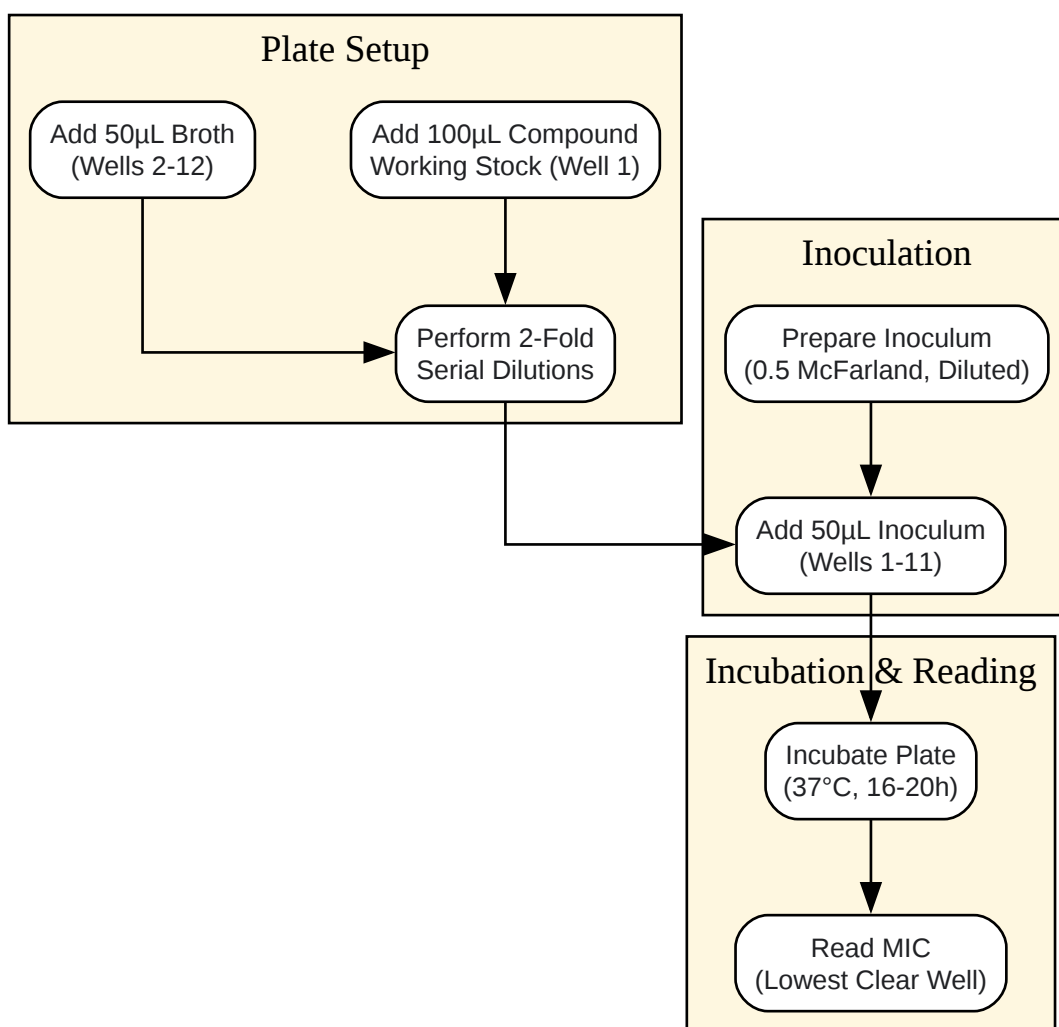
Plate Setup

Add 50µL Broth (Wells 2-12)

Add 100µL Compound Working Stock (Well 1)

Perform 2-Fold Serial Dilutions

Inoculation

Prepare Inoculum (0.5 McFarland, Diluted)

Add 50µL Inoculum (Wells 1-11)

Incubation & Reading

Incubate Plate (37°C, 16-20h)

Read MIC (Lowest Clear Well)